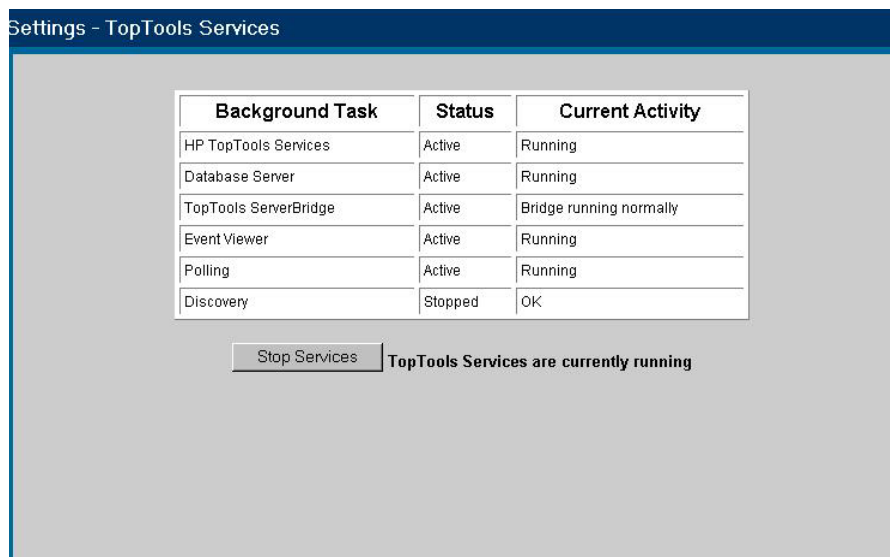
Settings - TopTools Services

| Background Task | Status | Current Activity |
|---|---|---|
| HP TopTools Services | Active | Running |
| Database Server | Active | Running |
| TopTools ServerBridge | Active | Bridge running normally |
| Event Viewer | Active | Running |
| Polling | Active | Running |
| Discovery | Stopped | OK |

Stop Services TopTools Services are currently running